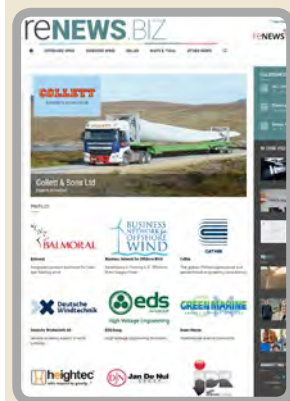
reNEWS.BIZ

reNEWS

OFFSHORE WIND ONSHORE WIND INDUSTRY WAVE & TIDAL OTHER NEWS

COLLETT

Collett & Sons Ltd

PROFILES

BALMORAL

BUSINESS NETWORK for OFFSHORE WIND

CATHIE

Deutsche Windtechnik

eds High Voltage Engineering

GREEN MARINE

heightec

Jan De Nul